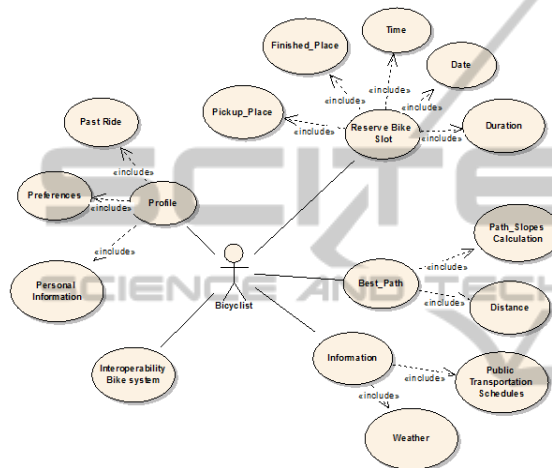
Finished_Place

Time

Date

«include»

«include»

«include»

Pickup_Place

«include»

Reserve Bike Slot

«include»

Duration

Past Ride

«include»

Preferences

«include»

Profile

«include»

Path_Slopes Calculation

«include»

Personal Information

Bicyclist

Best_Path

«include»

Distance

Interoperability Bike system

Information

«include»

Public Transportation Schedules

«include»

Weather

SCITE

SCIENCE AND TECH